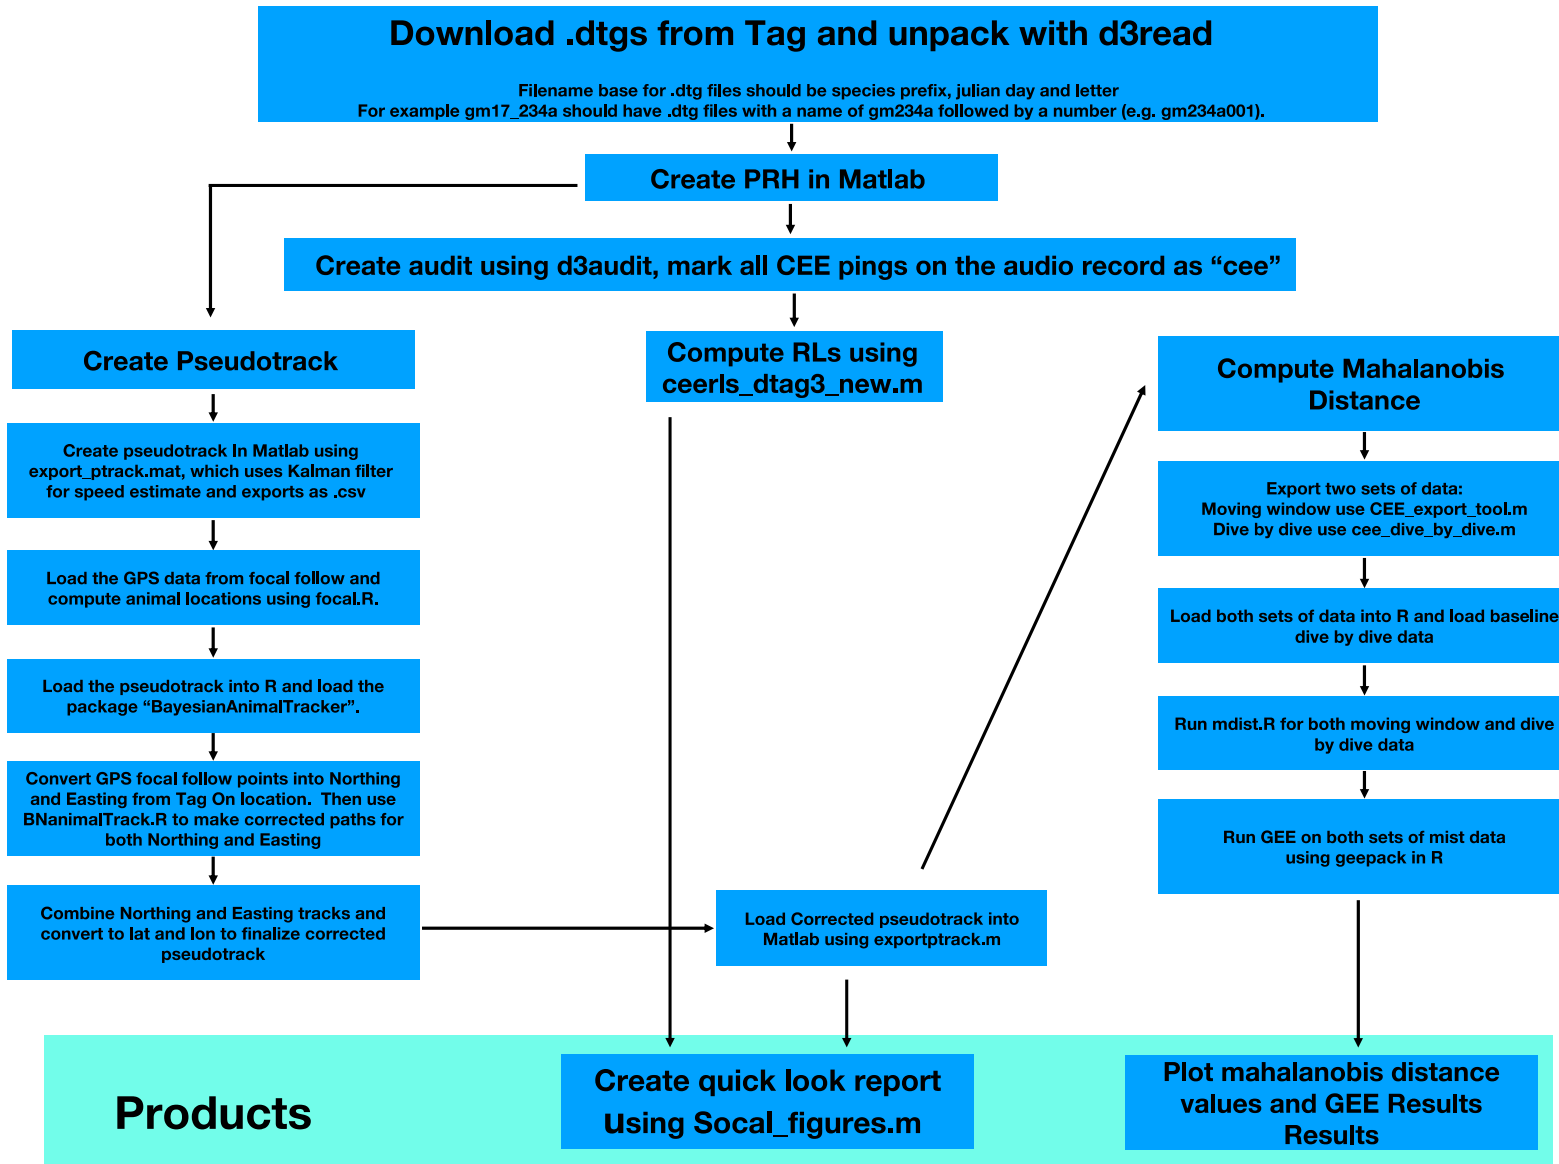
Download .dtgs from Tag and unpack with d3read

Filename base for .dtg files should be species prefix, julian day and letter
For example gm17_234a should have .dtg files with a name of gm234a followed by a number (e.g. gm234a001).

Create PRH in Matlab

Create audit using d3audit, mark all CEE pings on the audio record as “cee”

Create Pseudotrack

Create pseudotrack In Matlab using export_ptrack.mat, which uses Kalman filter for speed estimate and exports as .csv

Load the GPS data from focal follow and compute animal locations using focal.R.

Load the pseudotrack into R and load the package “BayesianAnimalTracker”.

Convert GPS focal follow points into Northing and Easting from Tag On location. Then use BNanimalTrack.R to make corrected paths for both Northing and Easting

Combine Northing and Easting tracks and convert to lat and lon to finalize corrected pseudotrack

Compute RLs using ceerls_dtag3_new.m

Load Corrected pseudotrack into Matlab using exportptrack.m

Compute Mahalanobis Distance

Export two sets of data:
Moving window use CEE_export_tool.m
Dive by dive use cee_dive_by_dive.m

Load both sets of data into R and load baseline dive by dive data

Run mdist.R for both moving window and dive by dive data

Run GEE on both sets of mist data using geepack in R

Products

Create quick look report using Socal_figures.m

Plot mahalanobis distance values and GEE Results Results